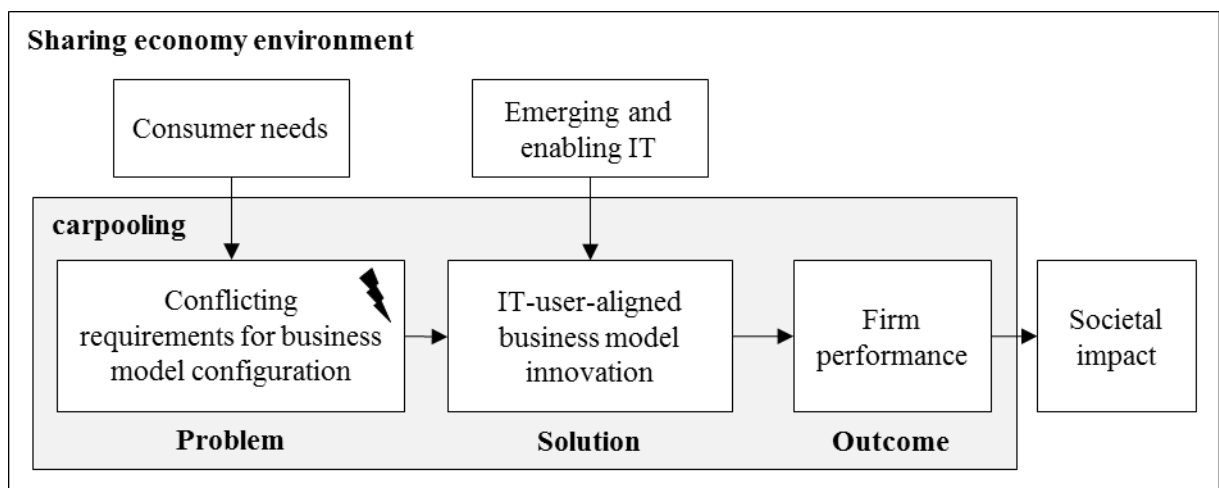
Sharing economy environment

Consumer needs

Emerging and enabling IT

carpooling

Conflicting requirements for business model configuration

IT-user-aligned business model innovation

Firm performance

Societal impact

Problem

Solution

Outcome